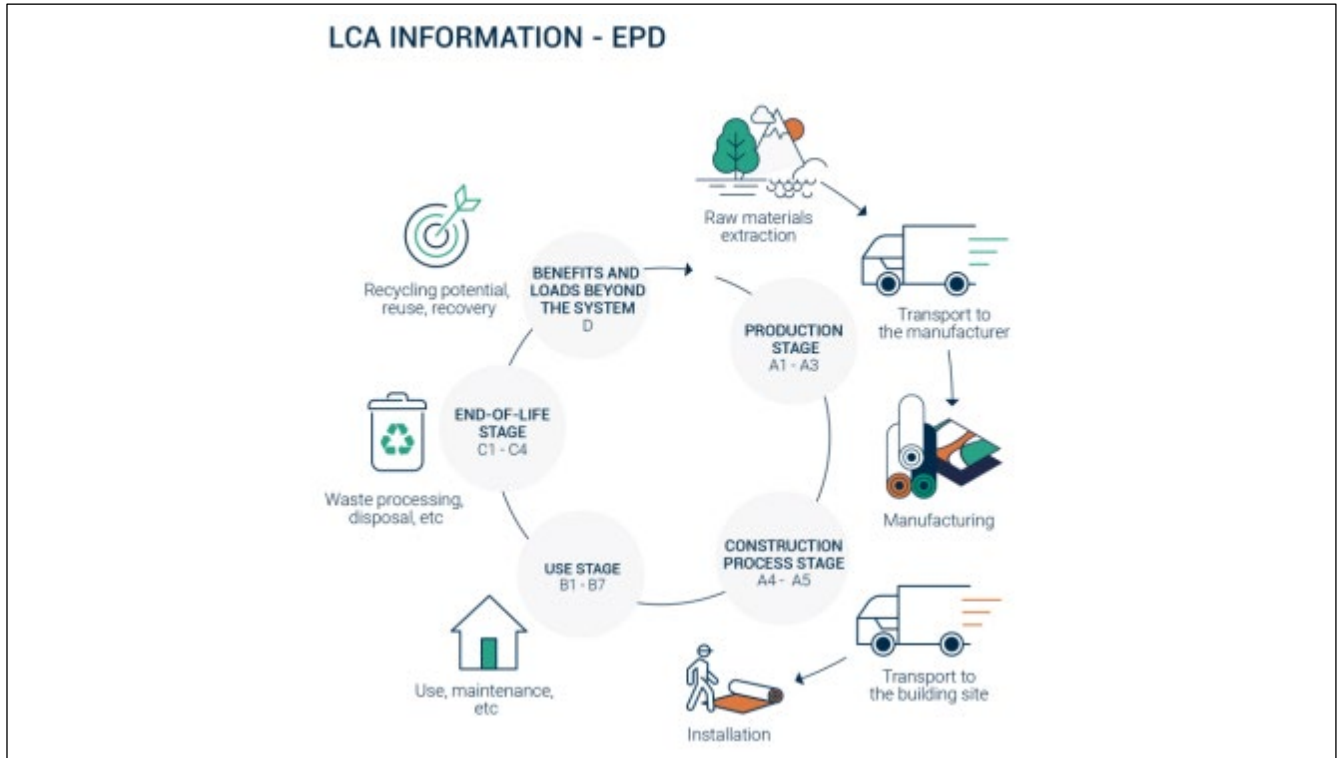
LCA INFORMATION - EPD

Raw materials extraction

Transport to the manufacturer

PRODUCTION STAGE
A1 - A3

Manufacturing

CONSTRUCTION PROCESS STAGE
A4 - A5

Transport to the building site

Installation

USE STAGE
B1 - B7

Use, maintenance, etc

END-OF-LIFE STAGE
C1 - C4

Waste processing, disposal, etc

BENEFITS AND LOADS BEYOND THE SYSTEM
D

Recycling potential, reuse, recovery